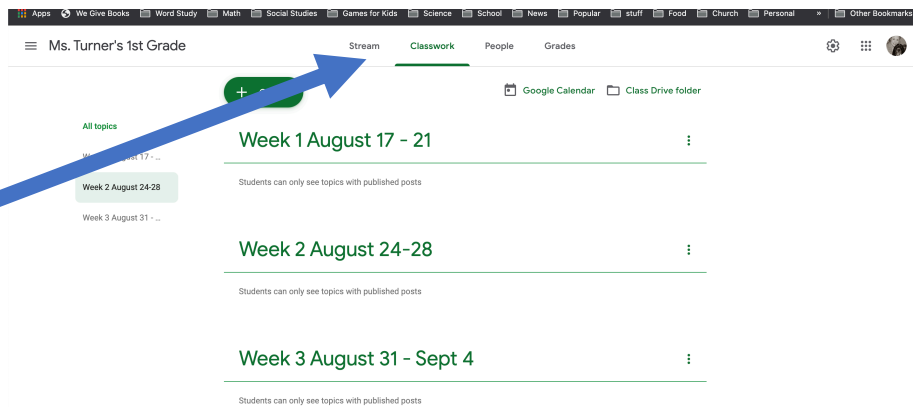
Apps We Give Books Word Study Math Social Studies Games for Kids Science School News Popular stuff Food Church Personal » Other Bookmarks

Ms. Turner's 1st Grade

Stream Classwork People Grades

+ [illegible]

Google Calendar Class Drive folder

All topics

W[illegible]gust 17 - ...

Week 2 August 24-28

Week 3 August 31 - ...

Week 1 August 17 - 21

Students can only see topics with published posts

Week 2 August 24-28

Students can only see topics with published posts

Week 3 August 31 - Sept 4

Students can only see topics with published posts